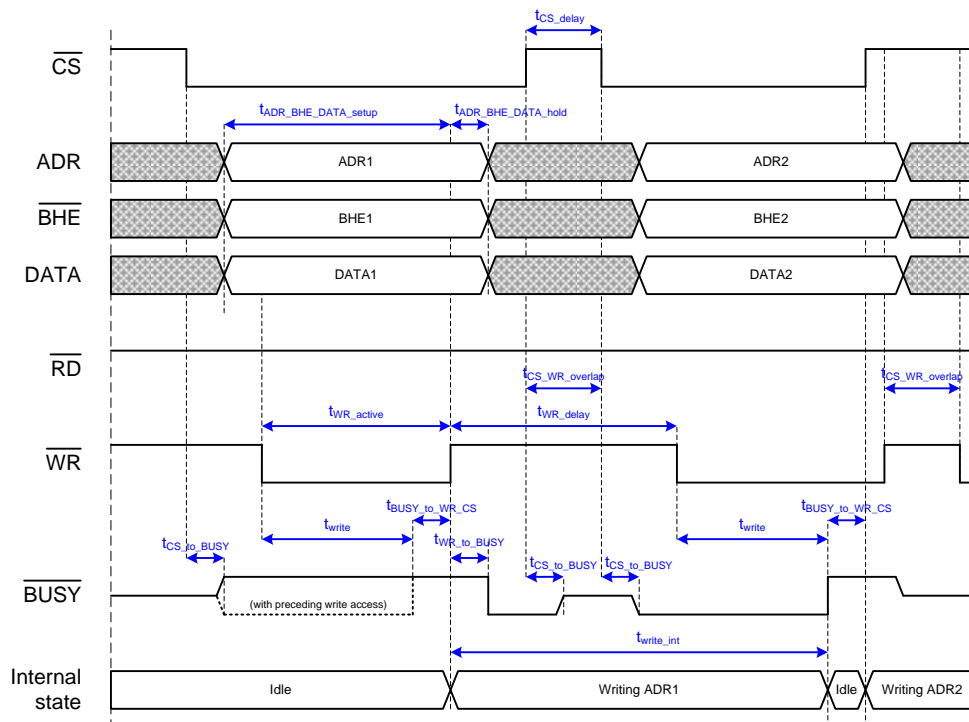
$t_{CS\_delay}$

$\overline{CS}$

$t_{ADR\_BHE\_DATA\_setup}$ $t_{ADR\_BHE\_DATA\_hold}$

ADR ADR1 ADR2

$\overline{BHE}$ BHE1 BHE2

DATA DATA1 DATA2

$\overline{RD}$

$t_{CS\_WR\_overlap}$ $t_{CS\_WR\_overlap}$

$t_{WR\_active}$ $t_{WR\_delay}$

$\overline{WR}$

$t_{BUSY\_to\_WR\_CS}$ $t_{BUSY\_to\_WR\_CS}$

$t_{write}$ $t_{write}$

$t_{CS\_to\_BUSY}$ $t_{WR\_to\_BUSY}$

$t_{CS\_to\_BUSY}$ $t_{CS\_to\_BUSY}$

$\overline{BUSY}$

(with preceding write access)

$t_{write\_int}$

Internal state Idle Writing ADR1 Idle Writing ADR2